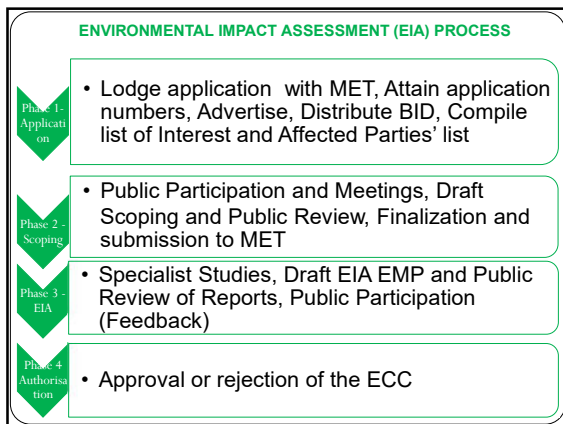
ENVIRONMENTAL IMPACT ASSESSMENT (EIA) PROCESS

Phase 1 - Application

• Lodge application with MET, Attain application numbers, Advertise, Distribute BID, Compile list of Interest and Affected Parties' list

Phase 2 - Scoping

• Public Participation and Meetings, Draft Scoping and Public Review, Finalization and submission to MET

Phase 3 - EIA

• Specialist Studies, Draft EIA EMP and Public Review of Reports, Public Participation (Feedback)

Phase 4 Authorisation

• Approval or rejection of the ECC